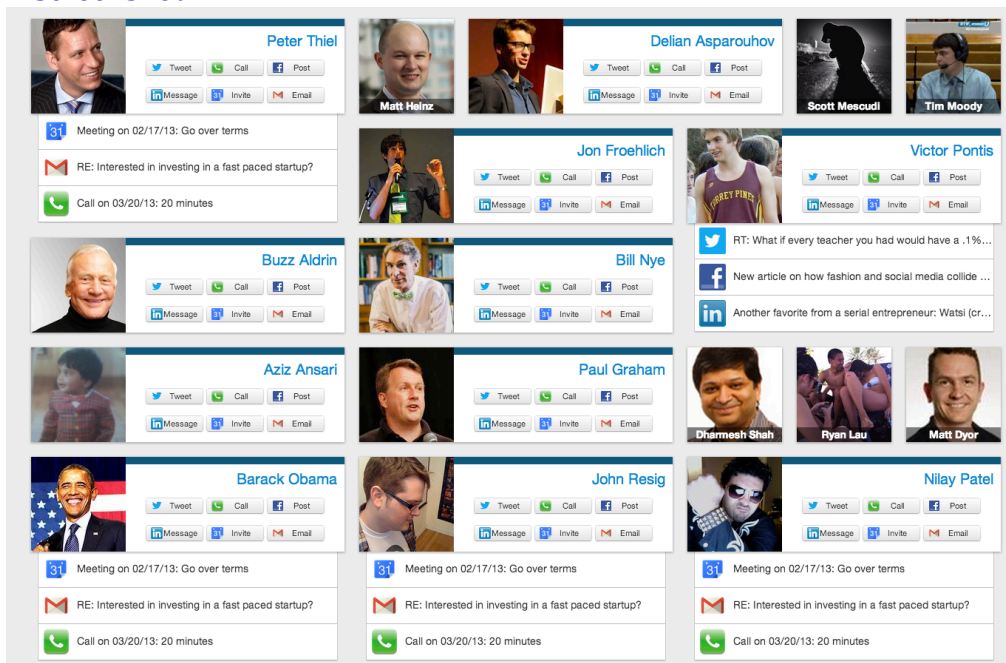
Peter Thiel
Tweet Call Post
Message Invite Email

Meeting on 02/17/13: Go over terms
RE: Interested in investing in a fast paced startup?
Call on 03/20/13: 20 minutes

Matt Heinz

Delian Asparouhov
Tweet Call Post
Message Invite Email

Scott Mescudi

Tim Moody

Jon Froehlich
Tweet Call Post
Message Invite Email

Victor Pontis
Tweet Call Post
Message Invite Email

RT: What if every teacher you had would have a .1%...
New article on how fashion and social media collide ...
Another favorite from a serial entrepreneur: Watsi (cr...

Buzz Aldrin
Tweet Call Post
Message Invite Email

Bill Nye
Tweet Call Post
Message Invite Email

Aziz Ansari
Tweet Call Post
Message Invite Email

Paul Graham
Tweet Call Post
Message Invite Email

Dharmesh Shah

Ryan Lau

Matt Dyor

Barack Obama
Tweet Call Post
Message Invite Email

Meeting on 02/17/13: Go over terms
RE: Interested in investing in a fast paced startup?
Call on 03/20/13: 20 minutes

John Resig
Tweet Call Post
Message Invite Email

Meeting on 02/17/13: Go over terms
RE: Interested in investing in a fast paced startup?
Call on 03/20/13: 20 minutes

Nilay Patel
Tweet Call Post
Message Invite Email

Meeting on 02/17/13: Go over terms
RE: Interested in investing in a fast paced startup?
Call on 03/20/13: 20 minutes